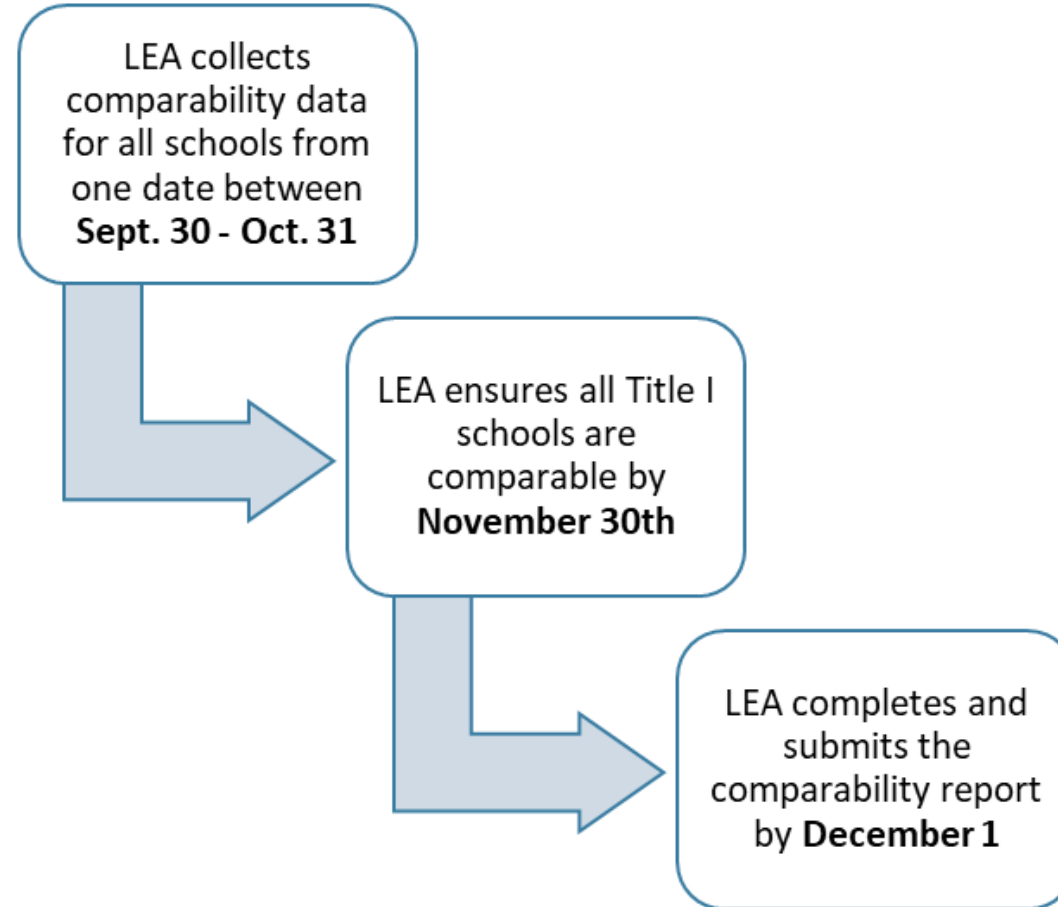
LEA collects comparability data for all schools from one date between **Sept. 30 - Oct. 31**

LEA ensures all Title I schools are comparable by **November 30th**

LEA completes and submits the comparability report by **December 1**